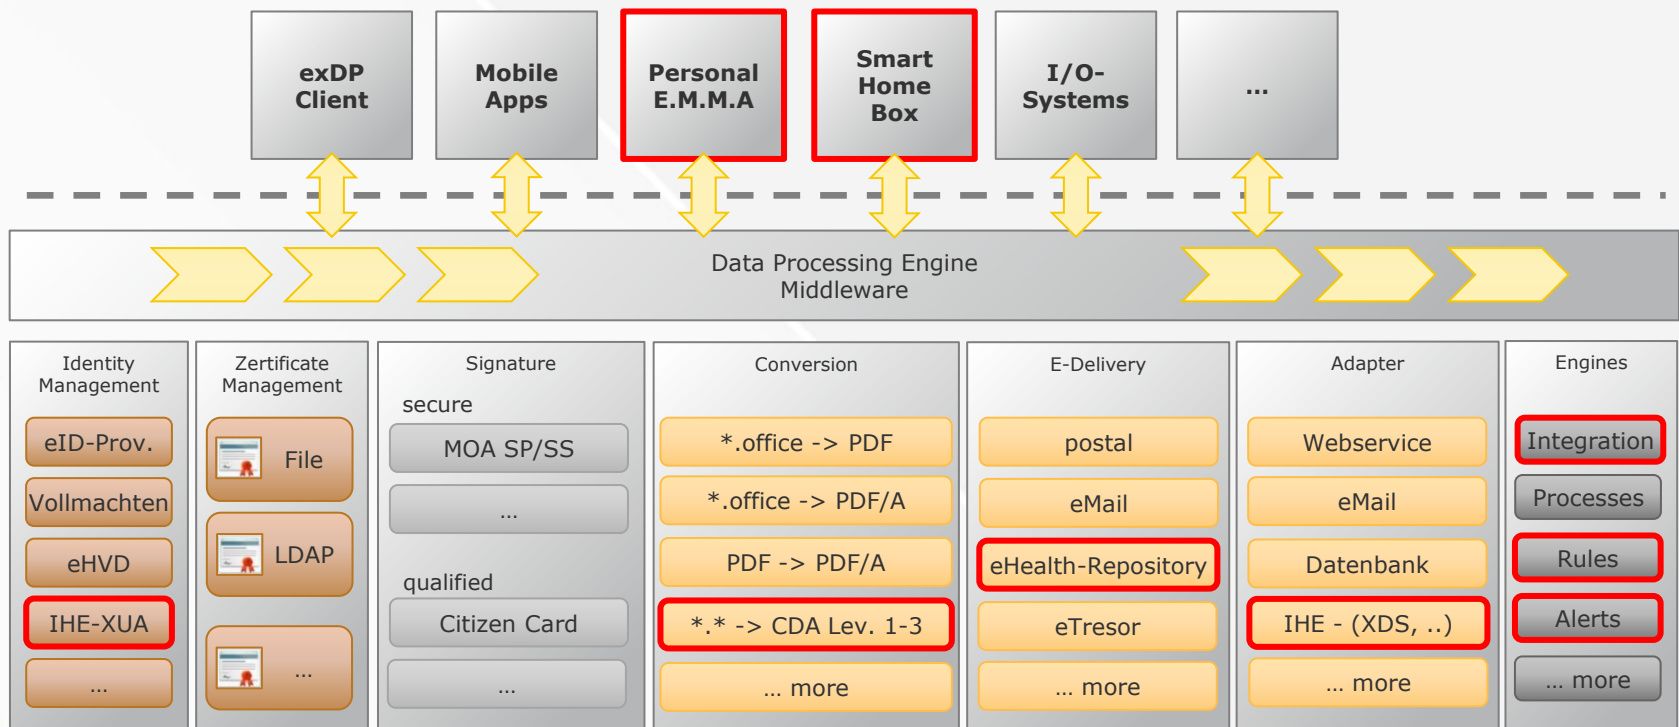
exDP Client

Mobile Apps

Personal E.M.M.A

Smart Home Box

I/O-Systems

...

Data Processing Engine
Middleware

Identity Management

eID-Prov.

Vollmachten

eHVD

IHE-XUA

...

Zertificate Management

File

LDAP

...

Signature

secure

MOA SP/SS

...

qualified

Citizen Card

...

Conversion

*.office -> PDF

*.office -> PDF/A

PDF -> PDF/A

*.* -> CDA Lev. 1-3

... more

E-Delivery

postal

eMail

eHealth-Repository

eTresor

... more

Adapter

Webservice

eMail

Datenbank

IHE - (XDS, ..)

... more

Engines

Integration

Processes

Rules

Alerts

... more